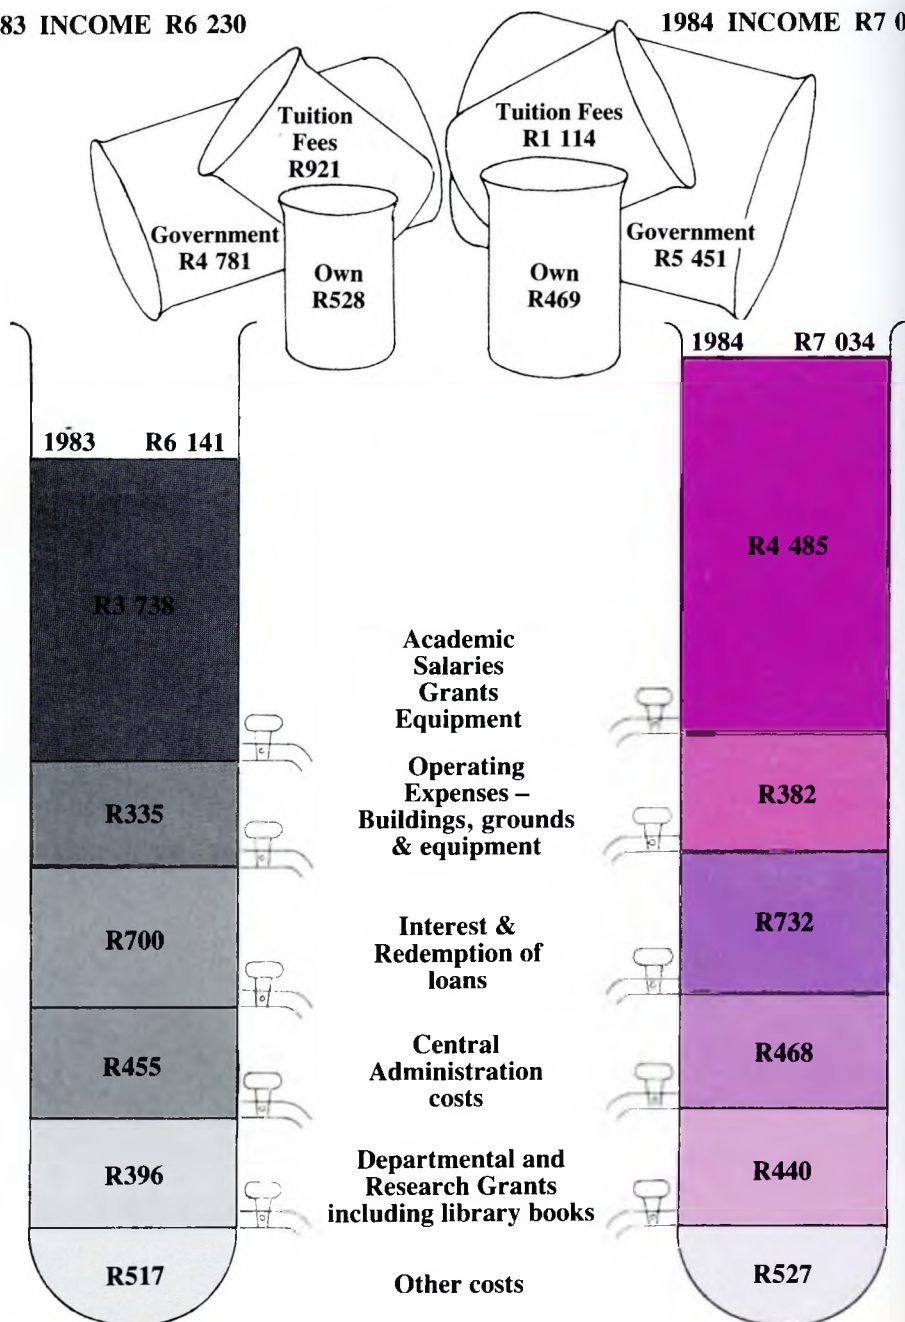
83 INCOME R6 230

1984 INCOME R7 0

Tuition Fees R921

Government R4 781

Own R528

Tuition Fees R1 114

Own R469

Government R5 451

1983 R6 141

1984 R7 034

R3 738

R4 485

Academic Salaries Grants Equipment

R335

Operating Expenses – Buildings, grounds & equipment

R382

R700

Interest & Redemption of loans

R732

R455

Central Administration costs

R468

R396

Departmental and Research Grants including library books

R440

R517

Other costs

R527